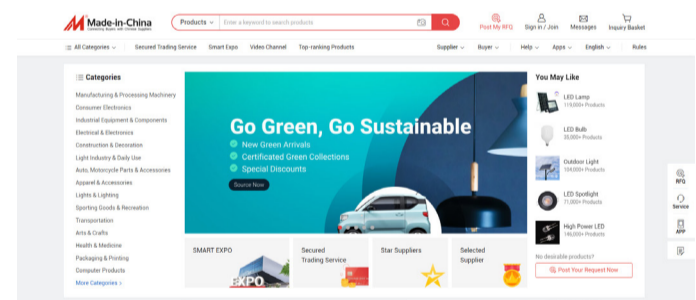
Made-in-China
Connecting Buyers with Chinese Suppliers

Products ⌄ Enter a keyword to search products

Post My RFQ
Sign in / Join
Messages
Inquiry Basket

All Categories ⌄
Secured Trading Service
Smart Expo
Video Channel
Top-ranking Products
Supplier ⌄
Buyer ⌄
Help ⌄
Apps ⌄
English ⌄
Rules

Categories
Manufacturing & Processing Machinery
Consumer Electronics
Industrial Equipment & Components
Electrical & Electronics
Construction & Decoration
Light Industry & Daily Use
Auto, Motorcycle Parts & Accessories
Apparel & Accessories
Lights & Lighting
Sporting Goods & Recreation
Transportation
Arts & Crafts
Health & Medicine
Packaging & Printing
Computer Products
More Categories >

Go Green, Go Sustainable
New Green Arrivals
Certificated Green Collections
Special Discounts
Source Now

SMART EXPO
EXPO
Secured Trading Service
Star Suppliers
Selected Supplier

You May Like
LED Lamp
119,000+ Products
LED Bulb
35,000+ Products
Outdoor Light
104,000+ Products
LED Spotlight
71,000+ Products
High Power LED
146,000+ Products
No desirable products?
Post Your Request Now

RFQ
Service
APP